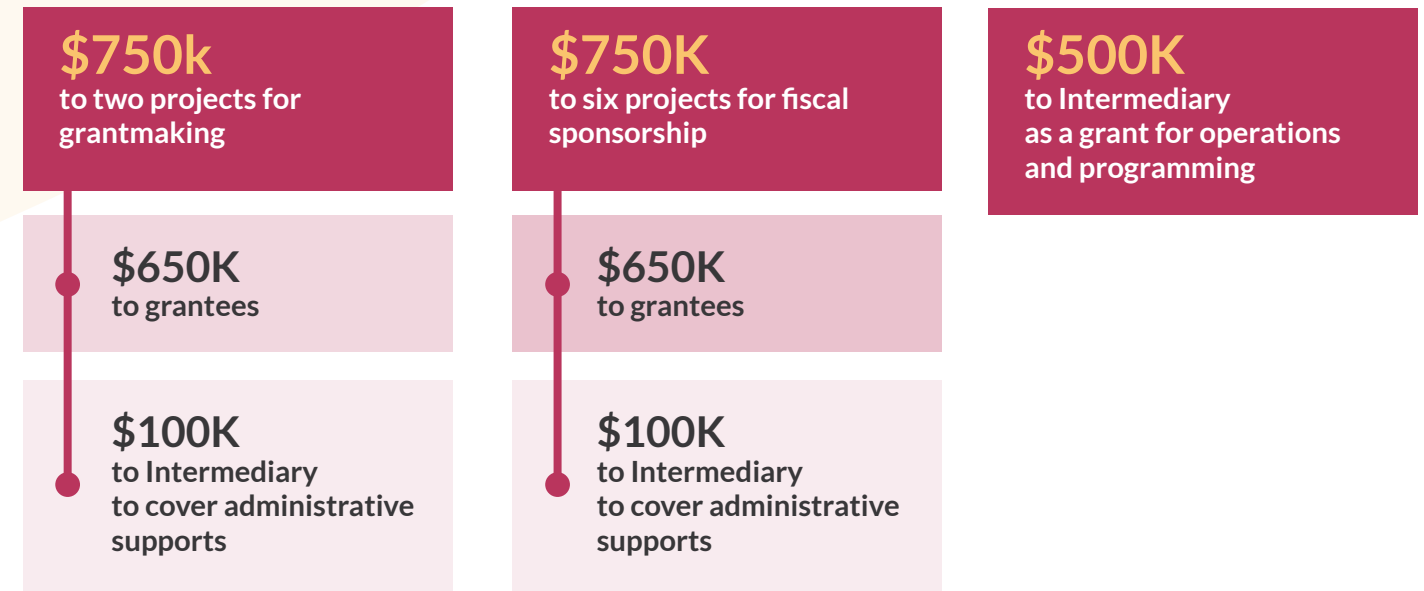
$750k
to two projects for grantmaking

$650K
to grantees

$100K
to Intermediary to cover administrative supports

$750K
to six projects for fiscal sponsorship

$650K
to grantees

$100K
to Intermediary to cover administrative supports

$500K
to Intermediary as a grant for operations and programming